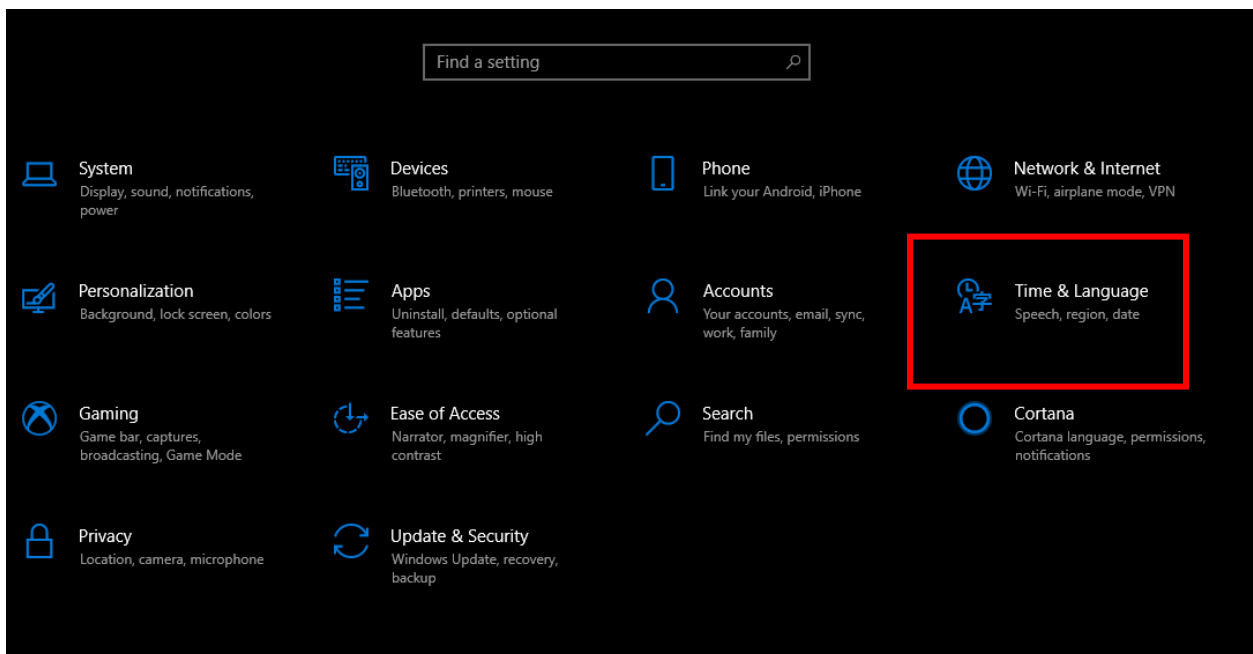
Find a setting

System
Display, sound, notifications, power

Devices
Bluetooth, printers, mouse

Phone
Link your Android, iPhone

Network & Internet
Wi-Fi, airplane mode, VPN

Personalization
Background, lock screen, colors

Apps
Uninstall, defaults, optional features

Accounts
Your accounts, email, sync, work, family

Time & Language
Speech, region, date

Gaming
Game bar, captures, broadcasting, Game Mode

Ease of Access
Narrator, magnifier, high contrast

Search
Find my files, permissions

Cortana
Cortana language, permissions, notifications

Privacy
Location, camera, microphone

Update & Security
Windows Update, recovery, backup